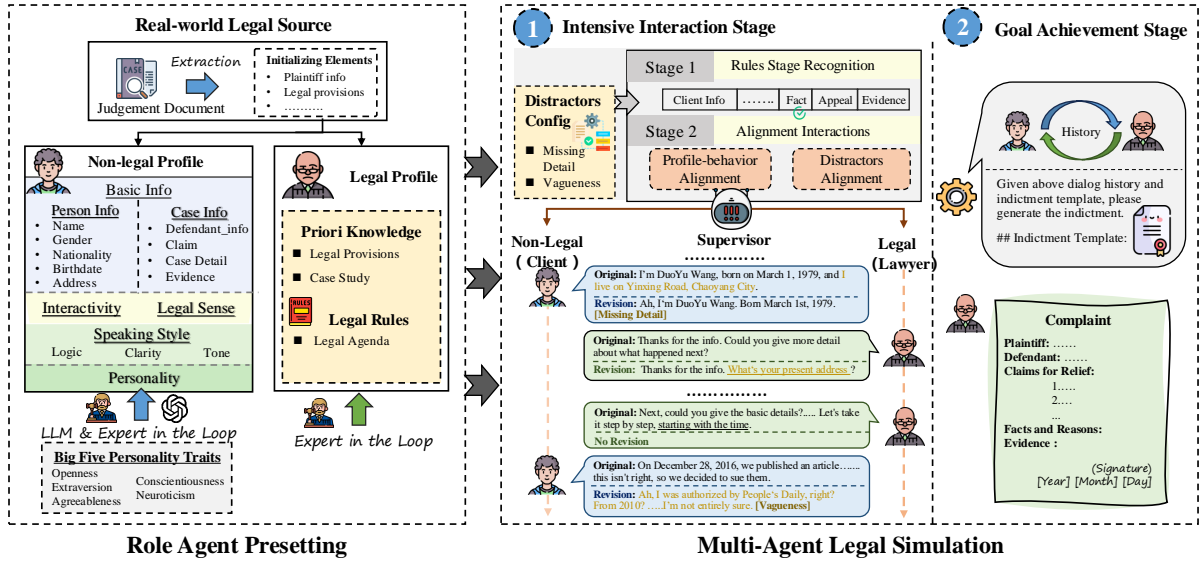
Real-world Legal Source

CASE
Judgement Document
Extraction
Initializing Elements
• Plaintiff info
• Legal provisions
• ……….

Non-legal Profile
Basic Info
Person Info
• Name
• Gender
• Nationality
• Birthdate
• Address
Case Info
• Defendant_info
• Claim
• Case Detail
• Evidence
Interactivity
Legal Sense
Speaking Style
Logic
Clarity
Tone
Personality

LLM & Expert in the Loop

Big Five Personality Traits
Openness
Extraversion
Agreeableness
Conscientiousness
Neuroticism

Legal Profile
Priori Knowledge
■ Legal Provisions
■ Case Study
RULES
Legal Rules
■ Legal Agenda

Expert in the Loop

Role Agent Presetting

1 Intensive Interaction Stage
Distractors Config
■ Missing Detail
■ Vagueness
Stage 1 Rules Stage Recognition
Client Info | ……. | Fact | Appeal | Evidence
Stage 2 Alignment Interactions
Profile-behavior Alignment
Distractors Alignment

Non-Legal (Client)
Supervisor
……………
Legal (Lawyer)

Original: I'm DuoYu Wang, born on March 1, 1979, and I live on Yinxing Road, Chaoyang City.
Revision: Ah, I'm DuoYu Wang. Born March 1st, 1979. [Missing Detail]

Original: Thanks for the info. Could you give more detail about what happened next?
Revision: Thanks for the info. What's your present address ?

……………

Original: Next, could you give the basic details?..... Let's take it step by step, starting with the time.
No Revision

Original: On December 28, 2016, we published an article……. this isn't right, so we decided to sue them.
Revision: Ah, I was authorized by People's Daily, right? From 2010? …..I'm not entirely sure. [Vagueness]

Multi-Agent Legal Simulation

2 Goal Achievement Stage
History
Given above dialog history and indictment template, please generate the indictment.
## Indictment Template:

Complaint
Plaintiff: ……
Defendant: ……
Claims for Relief:
1.….
2.….
...
Facts and Reasons:
Evidence :
(Signature)
[Year] [Month] [Day]